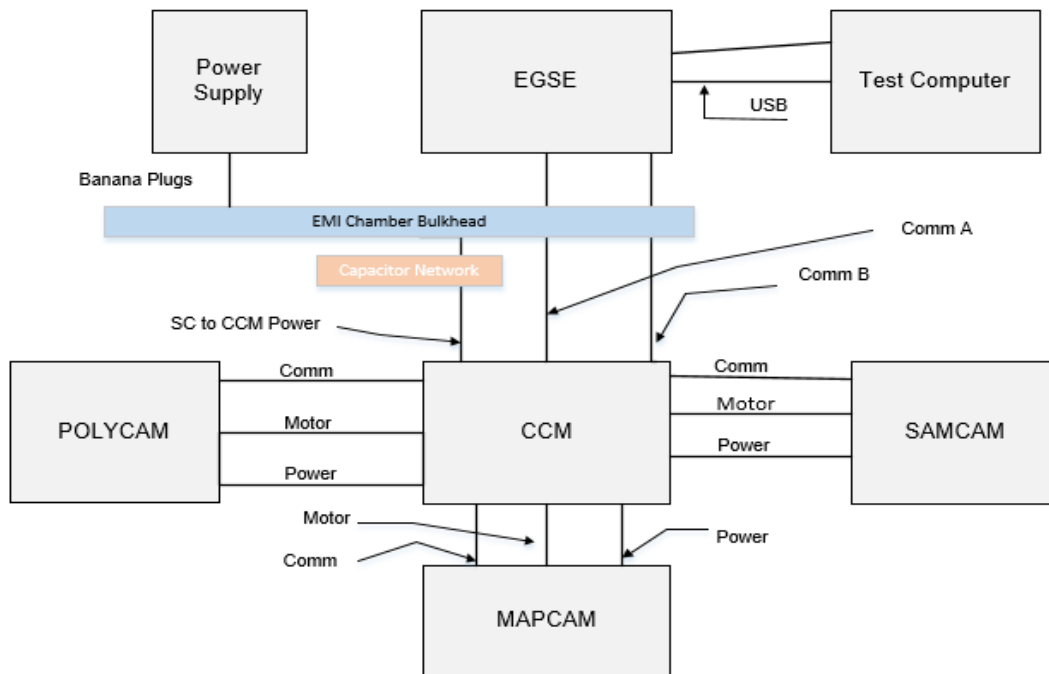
Power Supply

EGSE

Test Computer

USB

Banana Plugs

EMI Chamber Bulkhead

Comm A

Capacitor Network

Comm B

SC to CCM Power

Comm

Comm

POLYCAM

Motor

CCM

Motor

SAMCAM

Power

Power

Motor

Power

Comm

MAPCAM